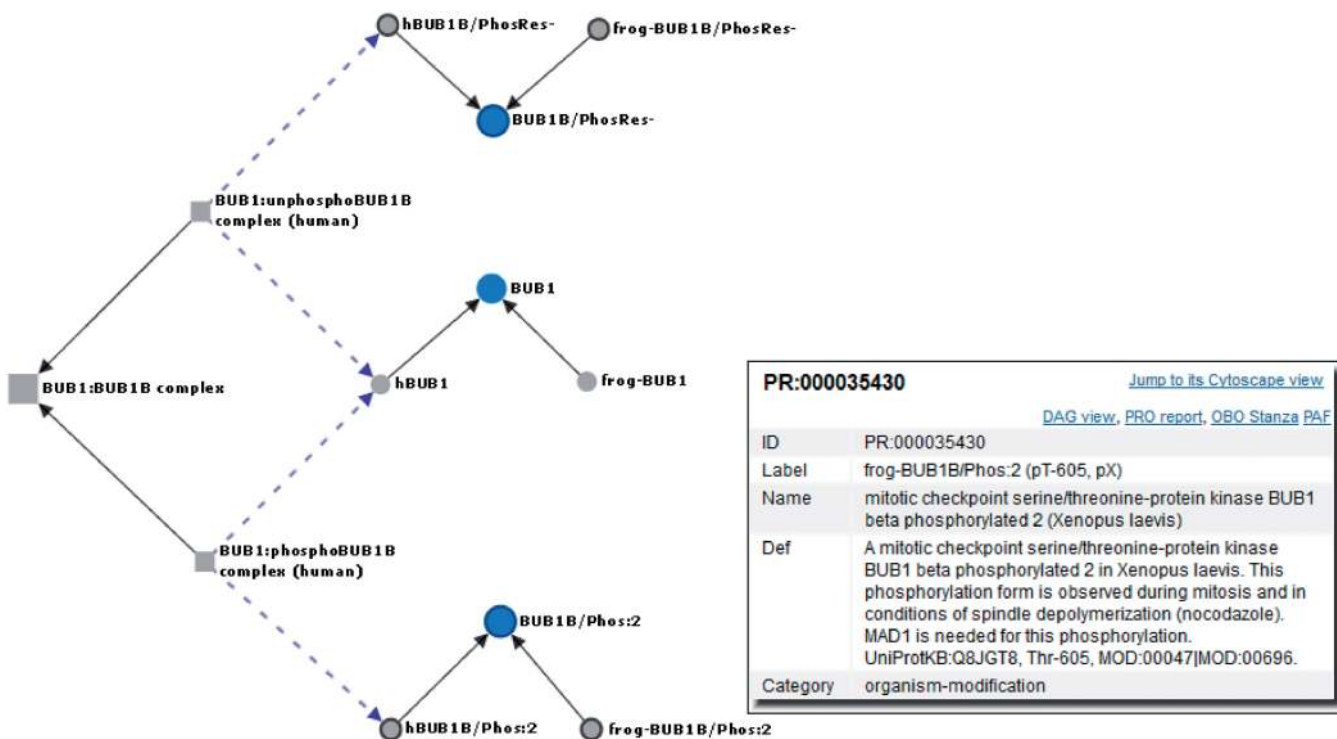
hBUB1B/PhosRes-

frog-BUB1B/PhosRes-

BUB1B/PhosRes-

BUB1:unphosphoBUB1B complex (human)

BUB1

BUB1:BUB1B complex

hBUB1

frog-BUB1

BUB1:phosphoBUB1B complex (human)

BUB1B/Phos:2

hBUB1B/Phos:2

frog-BUB1B/Phos:2

PR:000035430

Jump to its Cytoscape view

DAG view, PRO report, OBO Stanza PAF

| | |
|---|---|
| ID | PR:000035430 |
| Label | frog-BUB1B/Phos:2 (pT-605, pX) |
| Name | mitotic checkpoint serine/threonine-protein kinase BUB1 beta phosphorylated 2 (Xenopus laevis) |
| Def | A mitotic checkpoint serine/threonine-protein kinase BUB1 beta phosphorylated 2 in Xenopus laevis. This phosphorylation form is observed during mitosis and in conditions of spindle depolymerization (nocodazole). MAD1 is needed for this phosphorylation. UniProtKB:Q8JGT8, Thr-605, MOD:00047\|MOD:00696. |
| Category | organism-modification |